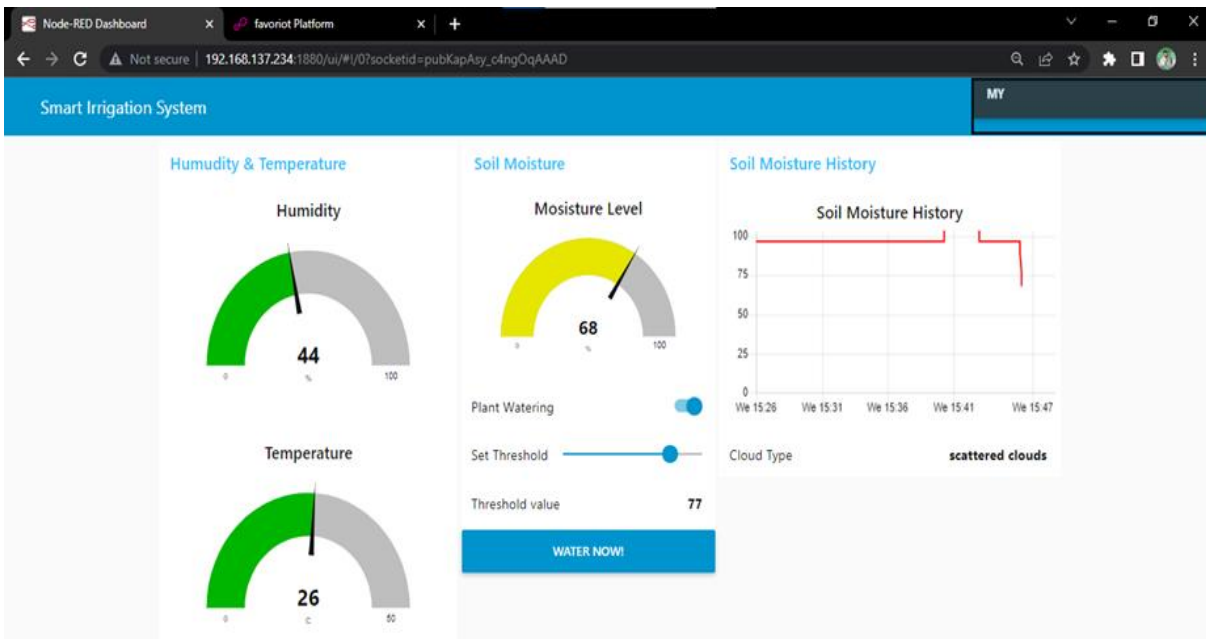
Node-RED Dashboard
favoriot Platform
Not secure | 192.168.137.234:1880/ui/#!/0?socketid=pubKapAsy_c4ngOqAAAD

Smart Irrigation System
MY

Humudity & Temperature

Humidity
44
0 % 100

Temperature
26
0 C 50

Soil Moisture

Moisture Level
68
0 % 100

Plant Watering

Set Threshold

Threshold value 77

WATER NOW!

Soil Moisture History

Soil Moisture History
100
75
50
25
0
We 15:26 We 15:31 We 15:36 We 15:41 We 15:47

Cloud Type scattered clouds